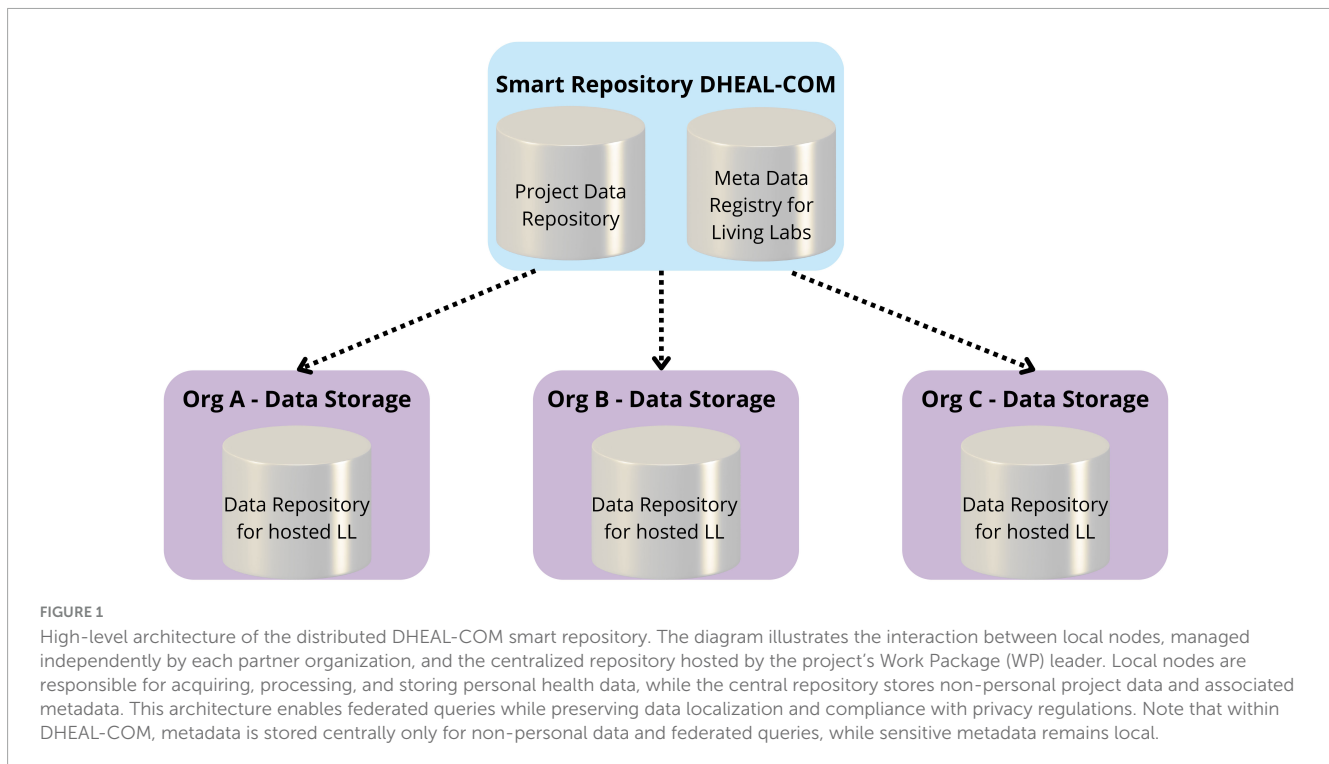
Smart Repository DHEAL-COM

Project Data Repository

Meta Data Registry for Living Labs

Org A - Data Storage

Data Repository for hosted LL

Org B - Data Storage

Data Repository for hosted LL

Org C - Data Storage

Data Repository for hosted LL

FIGURE 1

High-level architecture of the distributed DHEAL-COM smart repository. The diagram illustrates the interaction between local nodes, managed independently by each partner organization, and the centralized repository hosted by the project's Work Package (WP) leader. Local nodes are responsible for acquiring, processing, and storing personal health data, while the central repository stores non-personal project data and associated metadata. This architecture enables federated queries while preserving data localization and compliance with privacy regulations. Note that within DHEAL-COM, metadata is stored centrally only for non-personal data and federated queries, while sensitive metadata remains local.